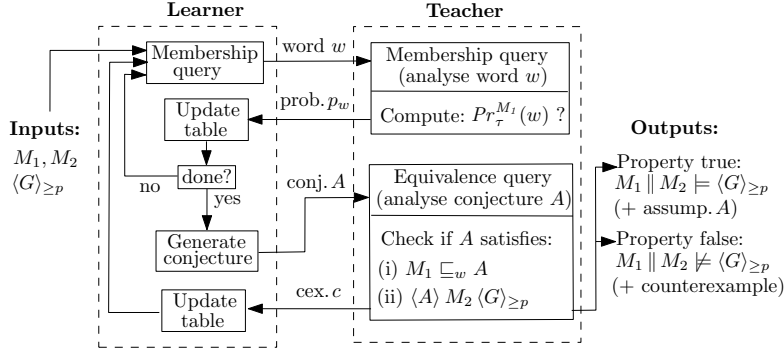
Learner

Teacher

Inputs:
$M_1, M_2$
$\langle G \rangle_{\geq p}$

Membership query

word $w$

Membership query (analyse word $w$)

prob. $p_w$

Compute: $Pr_{\tau}^{M_1}(w)$ ?

Update table

done?

no

yes

conj. $A$

Equivalence query (analyse conjecture $A$)

Generate conjecture

Check if $A$ satisfies:
(i) $M_1 \sqsubseteq_w A$
(ii) $\langle A \rangle \, M_2 \, \langle G \rangle_{\geq p}$

cex. $c$

Update table

Outputs:

Property true:
$M_1 \parallel M_2 \models \langle G \rangle_{\geq p}$
(+ assump. $A$)

Property false:
$M_1 \parallel M_2 \not\models \langle G \rangle_{\geq p}$
(+ counterexample)